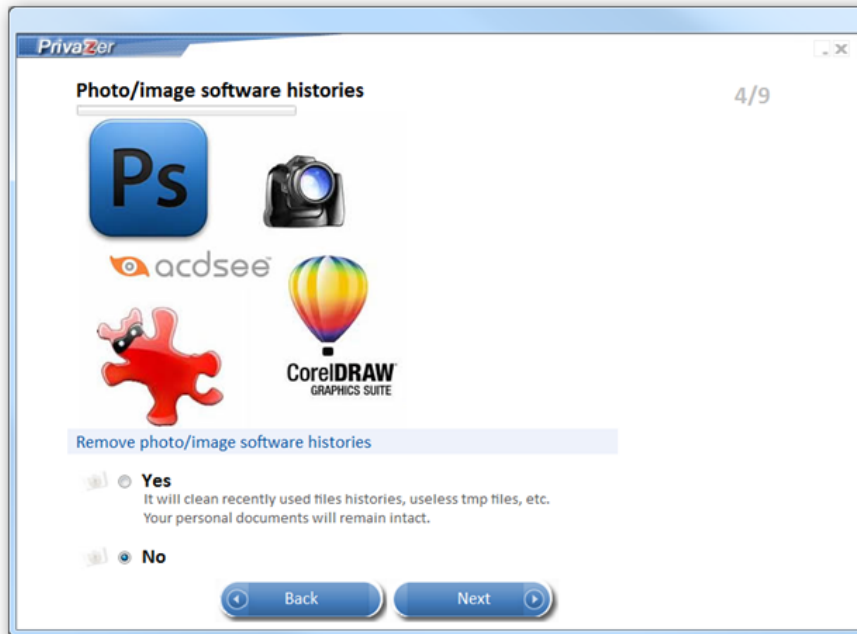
PrivaZer

_ x

Photo/image software histories

4/9

Ps

acdsee

CorelDRAW GRAPHICS SUITE

Remove photo/image software histories

Yes
It will clean recently used files histories, useless tmp files, etc.
Your personal documents will remain intact.

No

Back

Next